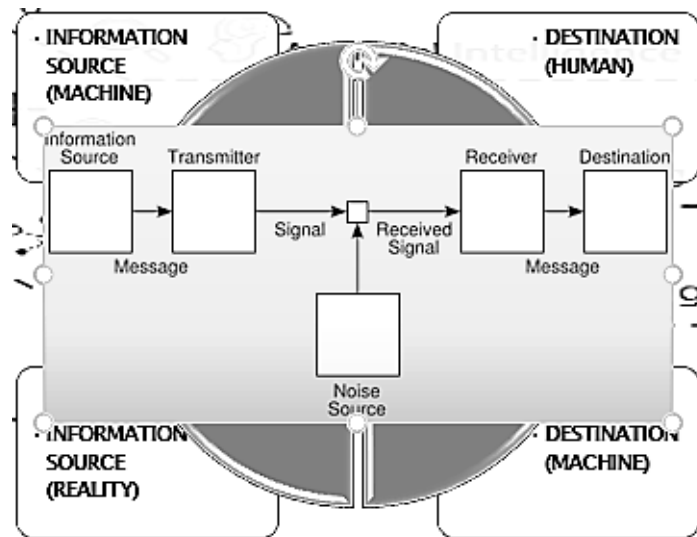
· INFORMATION SOURCE (MACHINE)

· DESTINATION (HUMAN)

Information Source

Transmitter

Receiver

Destination

Signal

Received Signal

Message

Message

Noise Source

· INFORMATION SOURCE (REALITY)

· DESTINATION (MACHINE)